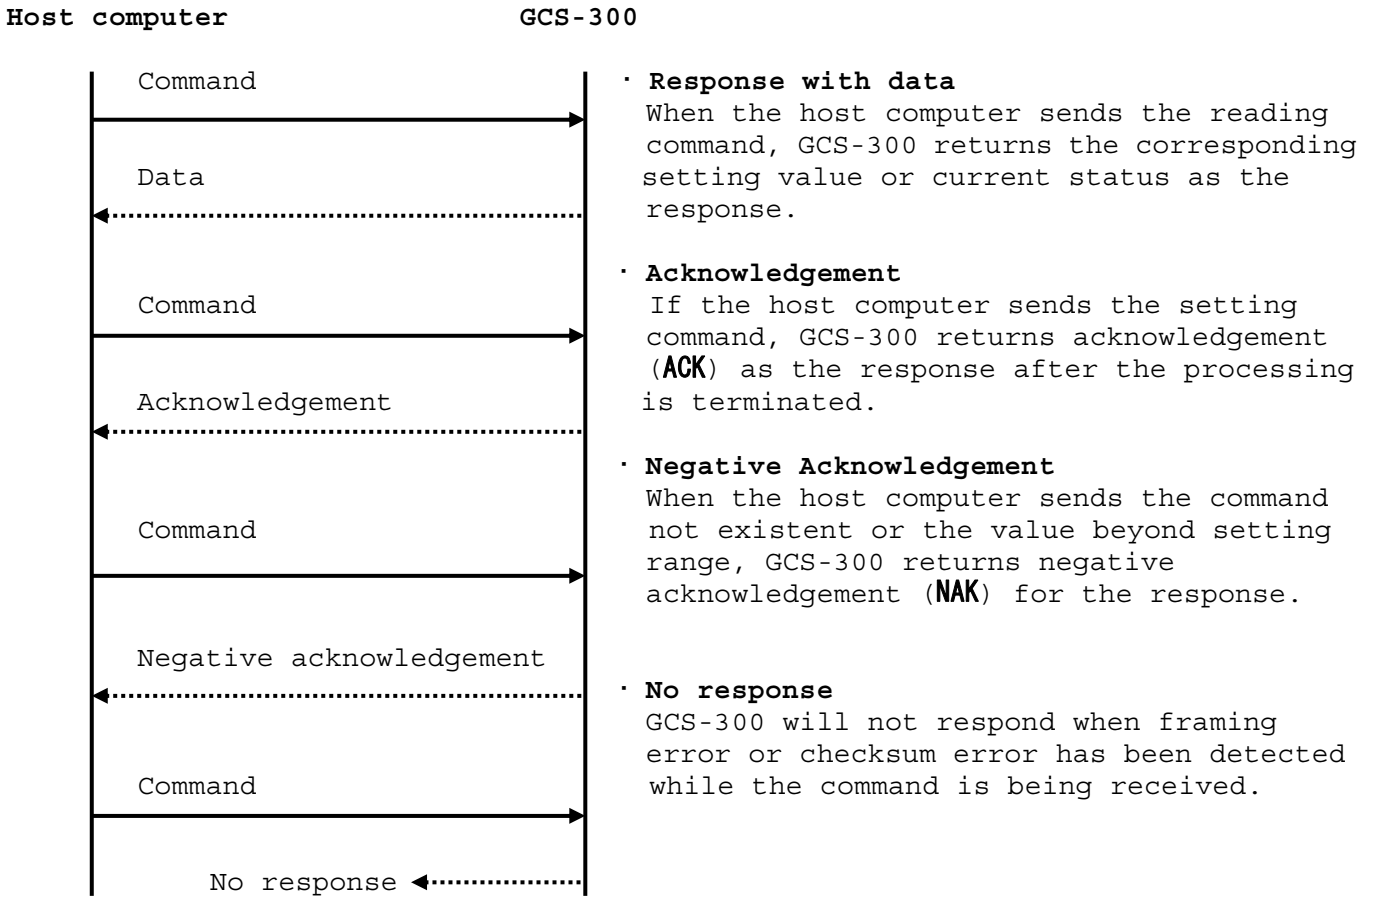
Host computer GCS-300

Command

Data

Command

Acknowledgement

Command

Negative acknowledgement

Command

No response

· Response with data
When the host computer sends the reading command, GCS-300 returns the corresponding setting value or current status as the response.

· Acknowledgement
If the host computer sends the setting command, GCS-300 returns acknowledgement (ACK) as the response after the processing is terminated.

· Negative Acknowledgement
When the host computer sends the command not existent or the value beyond setting range, GCS-300 returns negative acknowledgement (NAK) for the response.

· No response
GCS-300 will not respond when framing error or checksum error has been detected while the command is being received.